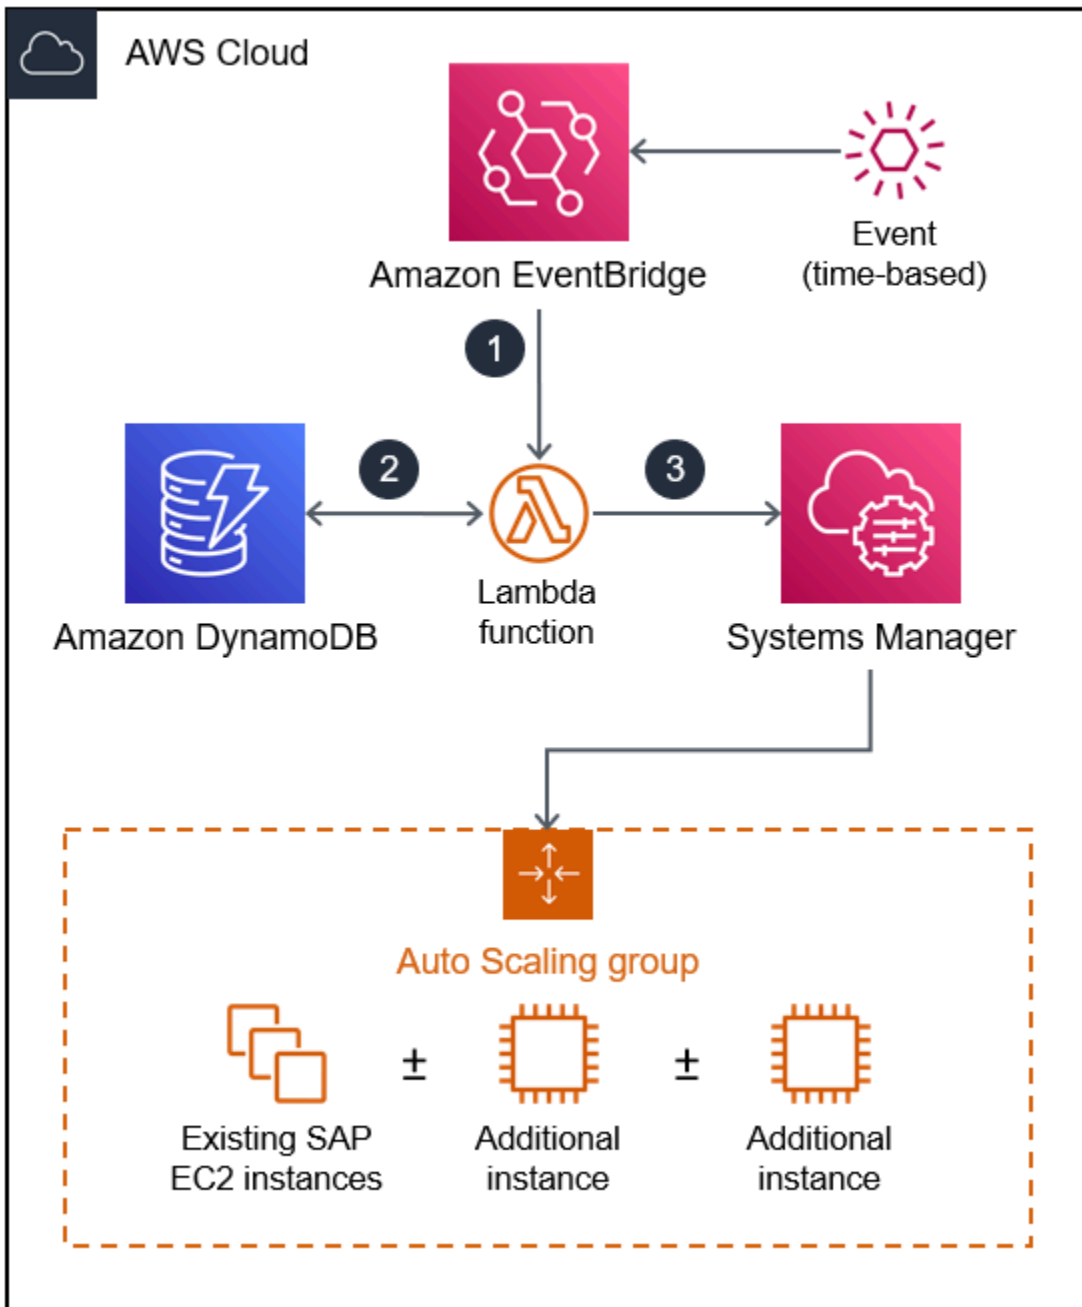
AWS Cloud

Amazon EventBridge

Event (time-based)

1

2

3

Amazon DynamoDB

Lambda function

Systems Manager

Auto Scaling group

Existing SAP EC2 instances

$\pm$

Additional instance

$\pm$

Additional instance